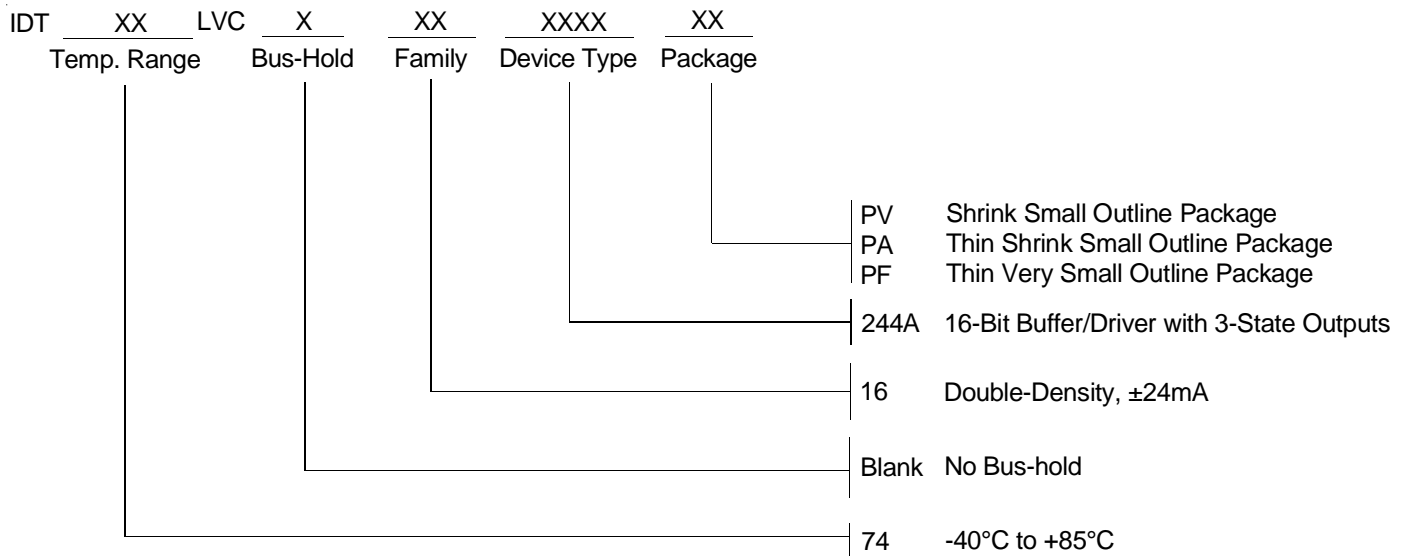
IDT XX LVC X XX XXXX XX
Temp. Range Bus-Hold Family Device Type Package

PV Shrink Small Outline Package
PA Thin Shrink Small Outline Package
PF Thin Very Small Outline Package

244A 16-Bit Buffer/Driver with 3-State Outputs

16 Double-Density, ±24mA

Blank No Bus-hold

74 -40°C to +85°C